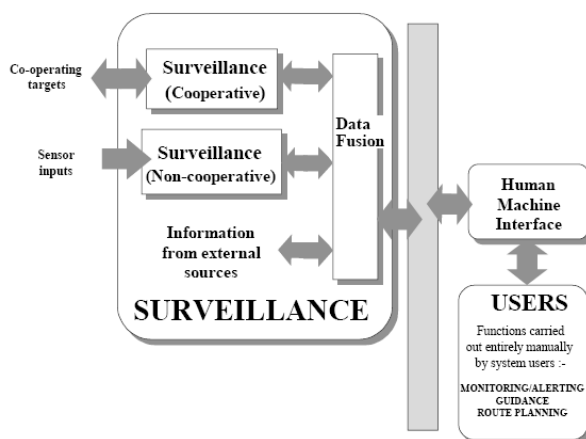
Co-operating targets

Surveillance (Cooperative)

Sensor inputs

Surveillance (Non-cooperative)

Data Fusion

Information from external sources

SURVEILLANCE

Human Machine Interface

USERS

Functions carried out entirely manually by system users :-

MONITORING/ALERTING
GUIDANCE
ROUTE PLANNING